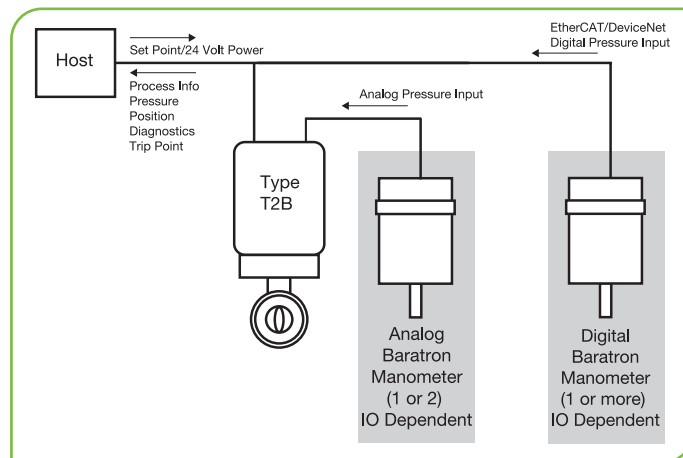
Host

Set Point/24 Volt Power

Process Info
Pressure
Position
Diagnostics
Trip Point

EtherCAT/DeviceNet
Digital Pressure Input

Analog Pressure Input

Type
T2B

Analog
Baratron
Manometer
(1 or 2)
IO Dependent

Digital
Baratron
Manometer
(1 or more)
IO Dependent